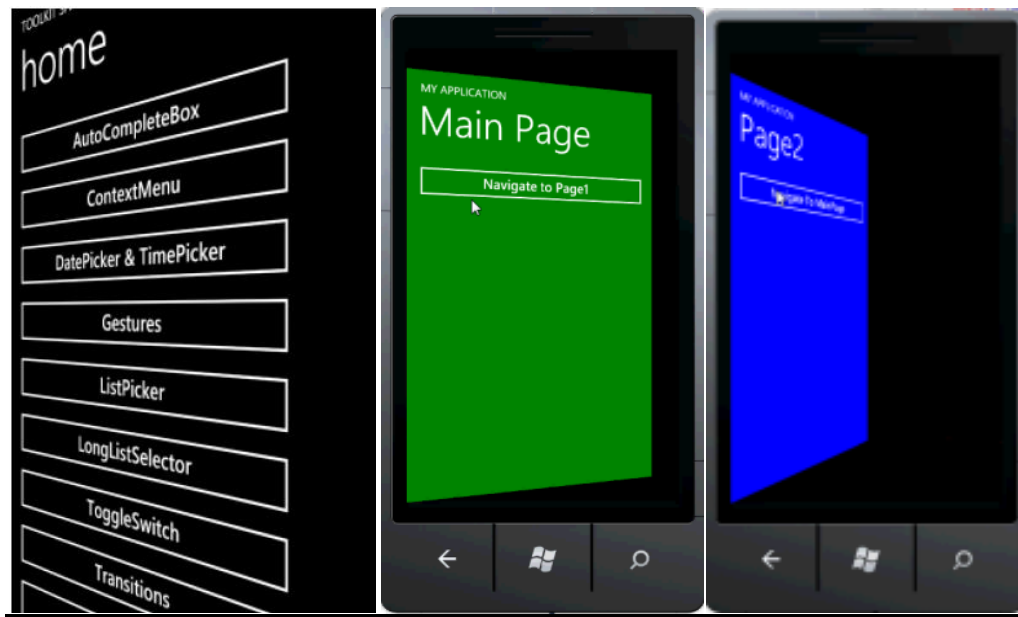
TOOLKIT S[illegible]

home

AutoCompleteBox

ContextMenu

DatePicker & TimePicker

Gestures

ListPicker

LongListSelector

ToggleSwitch

Transitions

MY APPLICATION

Main Page

Navigate to Page1

MY APPLICATION

Page2

Navigate To MainPage